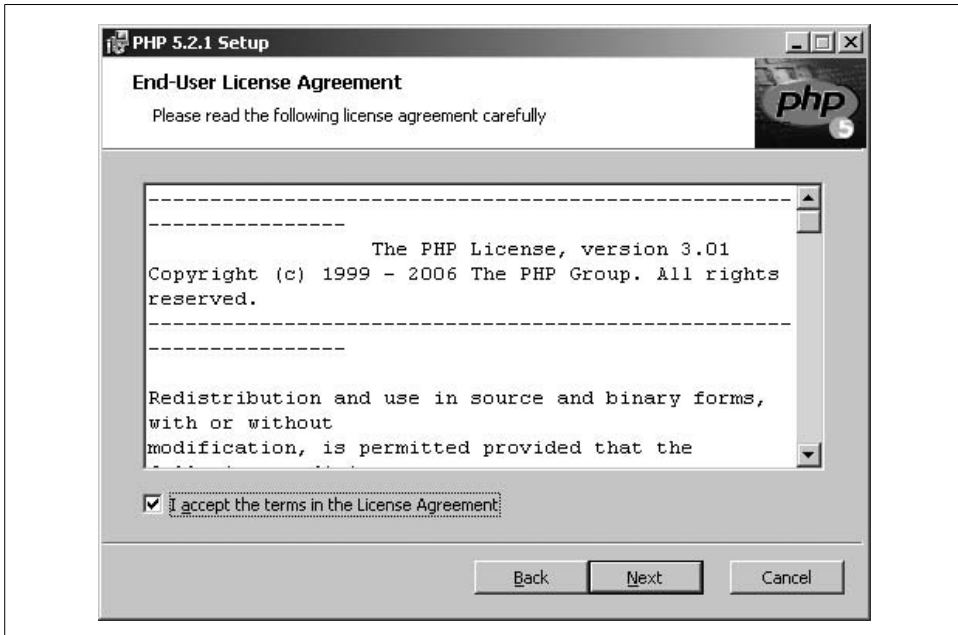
PHP 5.2.1 Setup

End-User License Agreement

Please read the following license agreement carefully

php 5

--------------------------------------------------------------------

The PHP License, version 3.01

Copyright (c) 1999 - 2006 The PHP Group. All rights reserved.

--------------------------------------------------------------------

Redistribution and use in source and binary forms, with or without modification, is permitted provided that the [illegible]

I accept the terms in the License Agreement

Back Next Cancel